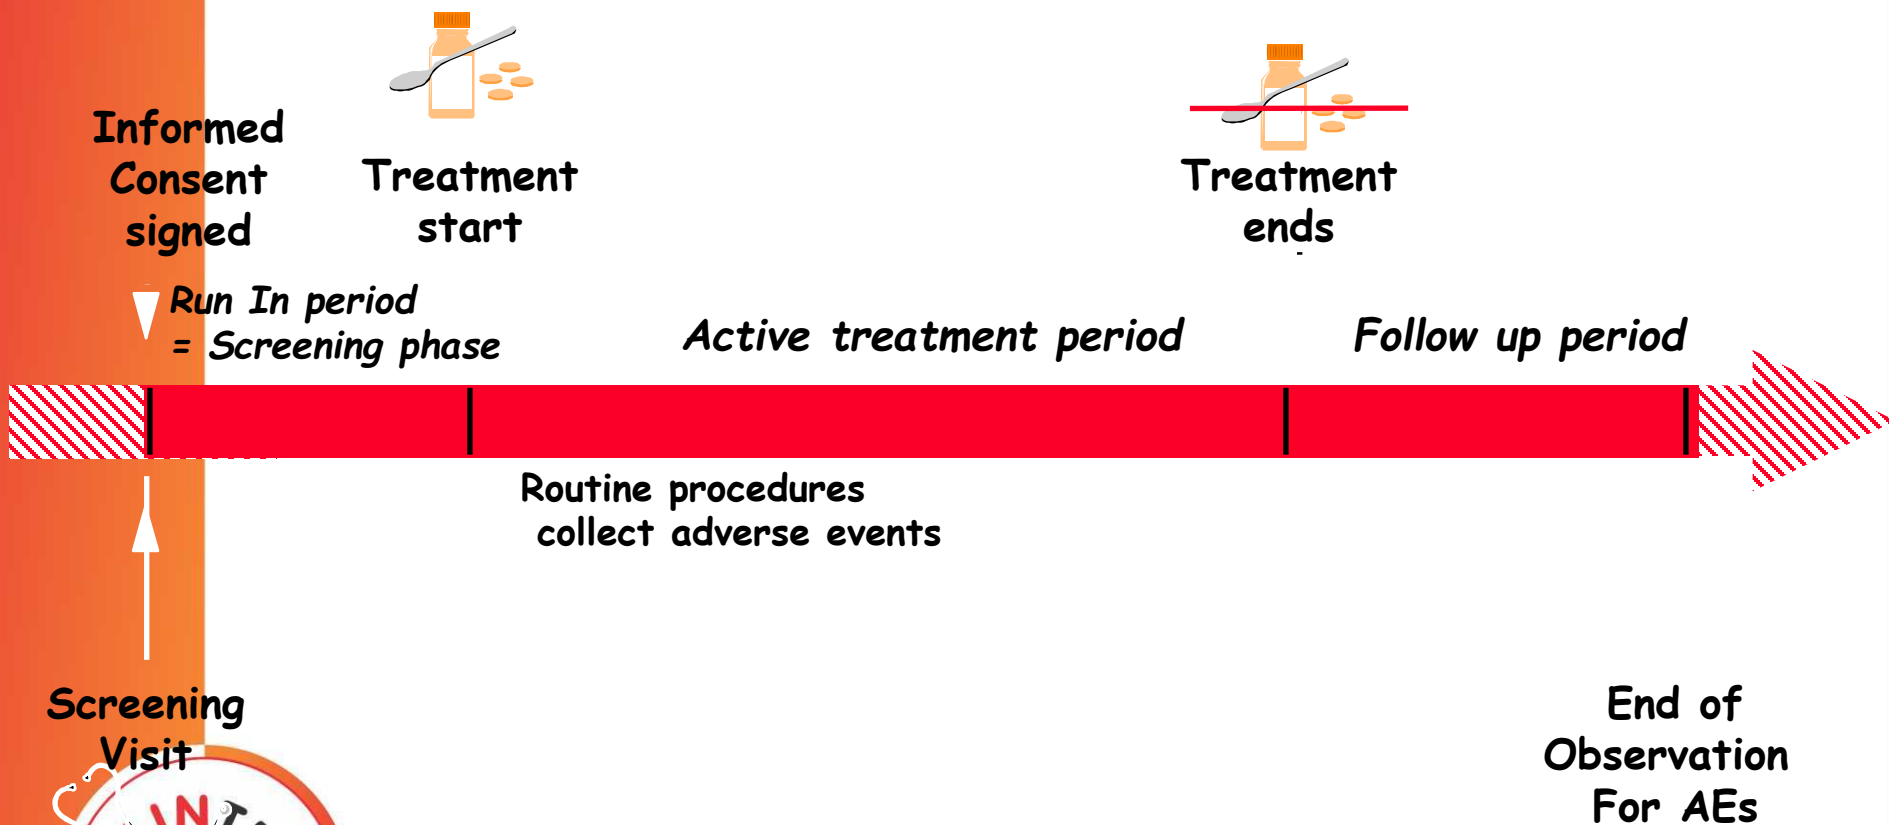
Informed Consent signed

Treatment start

Treatment ends

Run In period = Screening phase

Active treatment period

Follow up period

Routine procedures collect adverse events

Screening Visit

End of Observation For AEs